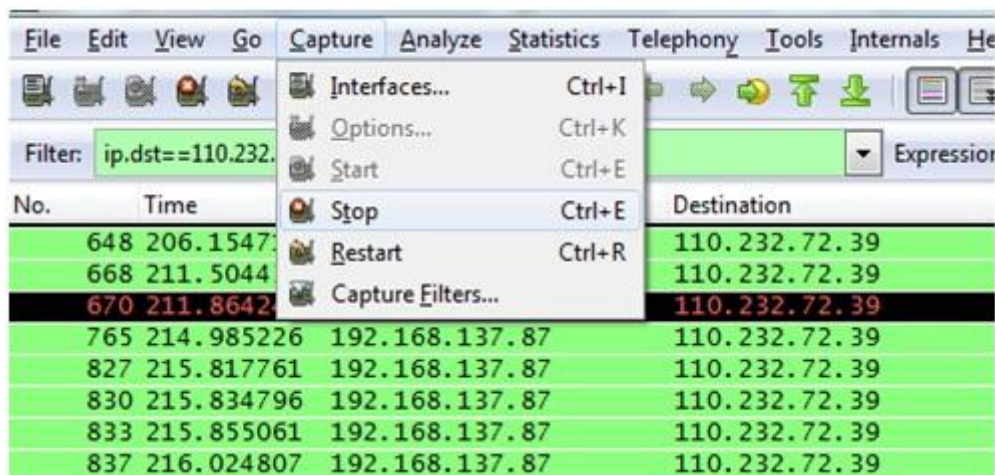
File Edit View Go Capture Analyze Statistics Telephony Tools Internals He

Interfaces... Ctrl+I
Options... Ctrl+K
Start Ctrl+E
Stop Ctrl+E
Restart Ctrl+R
Capture Filters...

Filter: ip.dst==110.232. Expressio

| No. | Time | Source | Destination |
|---|---|---|---|
| 648 | 206.1547 | | 110.232.72.39 |
| 668 | 211.5044 | | 110.232.72.39 |
| 670 | 211.8642 | | 110.232.72.39 |
| 765 | 214.985226 | 192.168.137.87 | 110.232.72.39 |
| 827 | 215.817761 | 192.168.137.87 | 110.232.72.39 |
| 830 | 215.834796 | 192.168.137.87 | 110.232.72.39 |
| 833 | 215.855061 | 192.168.137.87 | 110.232.72.39 |
| 837 | 216.024807 | 192.168.137.87 | 110.232.72.39 |